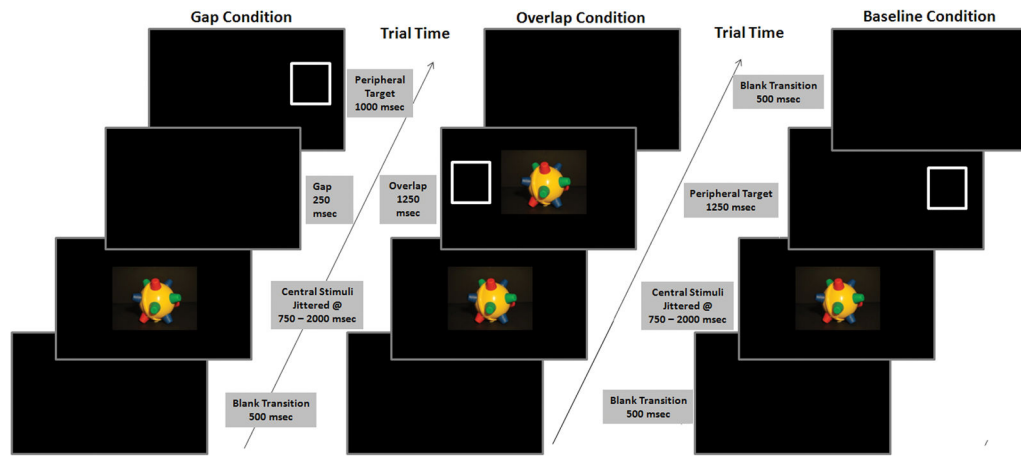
Gap Condition

Trial Time

Peripheral Target 1000 msec

Gap 250 msec

Central Stimuli Jittered @ 750 – 2000 msec

Blank Transition 500 msec

Overlap Condition

Overlap 1250 msec

Central Stimuli Jittered @ 750 – 2000 msec

Blank Transition 500 msec

Trial Time

Blank Transition 500 msec

Peripheral Target 1250 msec

Baseline Condition